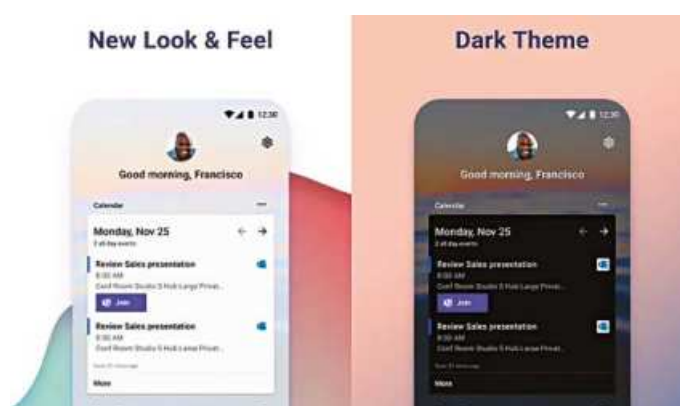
New Look & Feel

12:30

Good morning, Francisco

Calendar

Monday, Nov 25

2 all day events

Review Sales presentation

8:00 AM

Conf Room Studio 5 Hub Large Privat...

Join

Review Sales presentation

8:00 AM

Conf Room Studio 5 Hub Large Privat...

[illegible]

More

Dark Theme

12:30

Good morning, Francisco

Calendar

Monday, Nov 25

2 all day events

Review Sales presentation

8:00 AM

Conf Room Studio 5 Hub Large Privat...

Join

Review Sales presentation

8:00 AM

Conf Room Studio 5 Hub Large Privat...

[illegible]

More